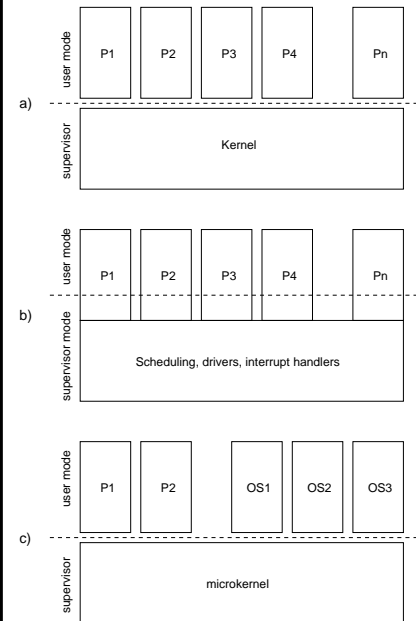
user mode

P1

P2

P3

P4

Pn

a)

supervisor

Kernel

user mode

P1

P2

P3

P4

Pn

b)

supervisor mode

Scheduling, drivers, interrupt handlers

user mode

P1

P2

OS1

OS2

OS3

c)

supervisor

microkernel